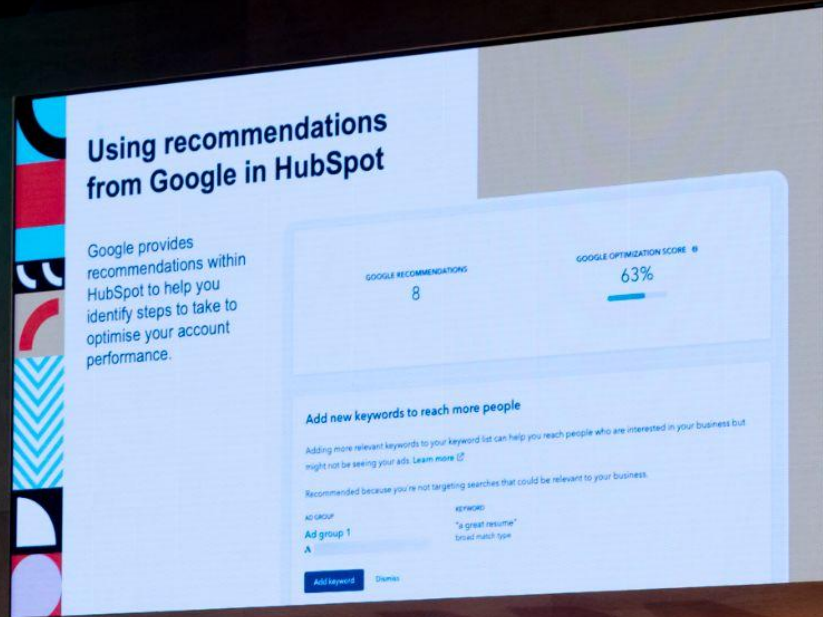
Using recommendations from Google in HubSpot

Google provides recommendations within HubSpot to help you identify steps to take to optimise your account performance.

GOOGLE RECOMMENDATIONS
8

GOOGLE OPTIMIZATION SCORE
63%

Add new keywords to reach more people

Adding more relevant keywords to your keyword list can help you reach people who are interested in your business but might not be seeing your ads. Learn more

Recommended because you're not targeting searches that could be relevant to your business.

AD GROUP
Ad group 1
A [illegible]

KEYWORD
"a great resume"
broad match type

Add keyword
Dismiss